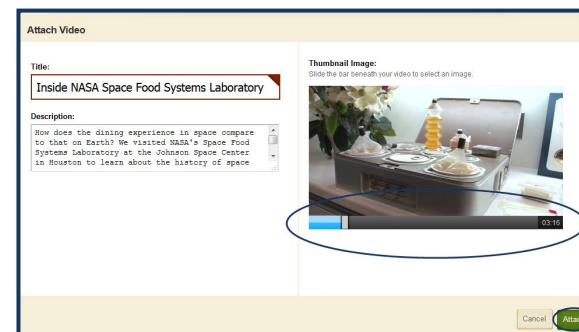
Attach Video

Title:

Inside NASA Space Food Systems Laboratory

Description:

How does the dining experience in space compare to that on Earth? We visited NASA's Space Food Systems Laboratory at the Johnson Space Center in Houston to learn about the history of space

Thumbnail Image:

Slide the bar beneath your video to select an image.

03:16

Cancel

Attac